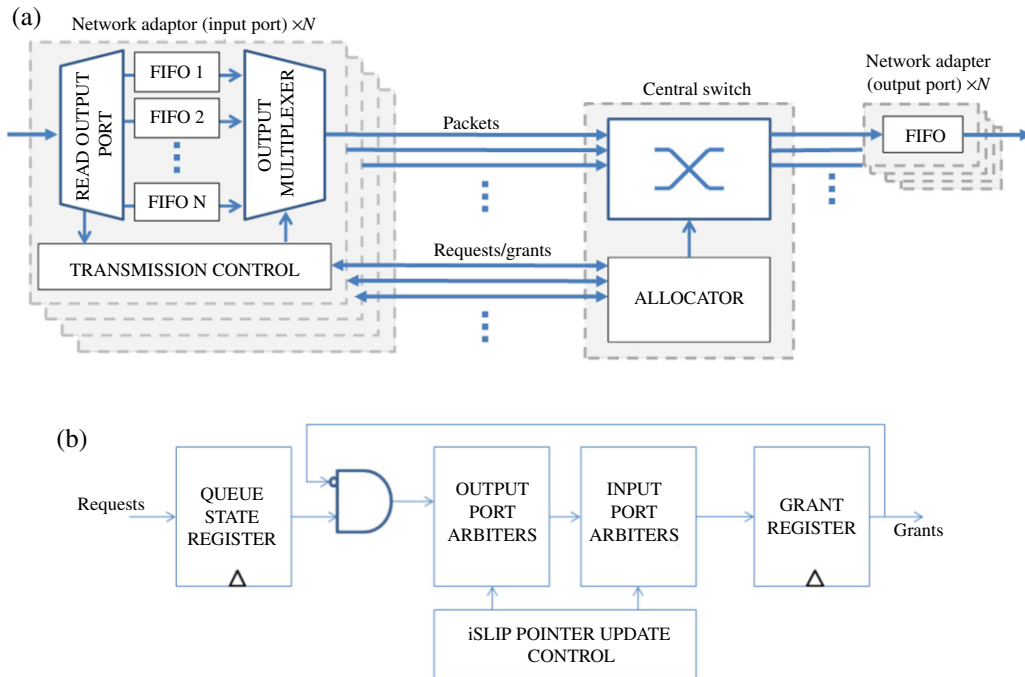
(a)

Network adaptor (input port) $\times N$

READ OUTPUT PORT

FIFO 1

FIFO 2

FIFO N

OUTPUT MULTIPLEXER

TRANSMISSION CONTROL

Packets

Requests/grants

Central switch

ALLOCATOR

Network adapter (output port) $\times N$

FIFO

(b)

Requests

QUEUE STATE REGISTER

OUTPUT PORT ARBITERS

INPUT PORT ARBITERS

GRANT REGISTER

Grants

iSLIP POINTER UPDATE CONTROL